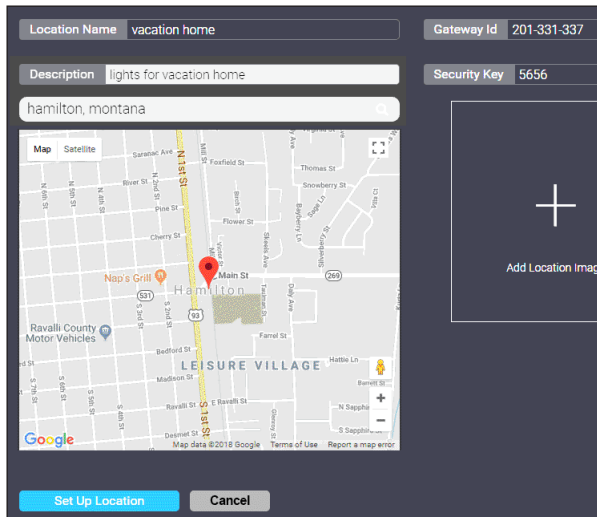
Location Name vacation home

Gateway Id 201-331-337

Description lights for vacation home

Security Key 5656

hamilton, montana

Map Satellite

Saranac Ave
Foxfield St
N 1st St
Thomas St
River St
Snowberry St
Pine St
Flower St
Cherry St
Main St
269
Nap's Grill
Hamilton
531
93
Ravalli County Motor Vehicles
Farrel St
Bedford St
Hattie Ln
LEISURE VILLAGE
Madison St
Ravalli St
E Ravalli St
N Sapphire
S Sapphire
Desmet St
S 1st St
Daly Ave
Skeels Ave
Adirondac Ave
S 2nd St
S 3rd St
S 4th St
S 5th St

Google
Map data ©2018 Google Terms of Use Report a map error

Add Location Imag

Set Up Location Cancel